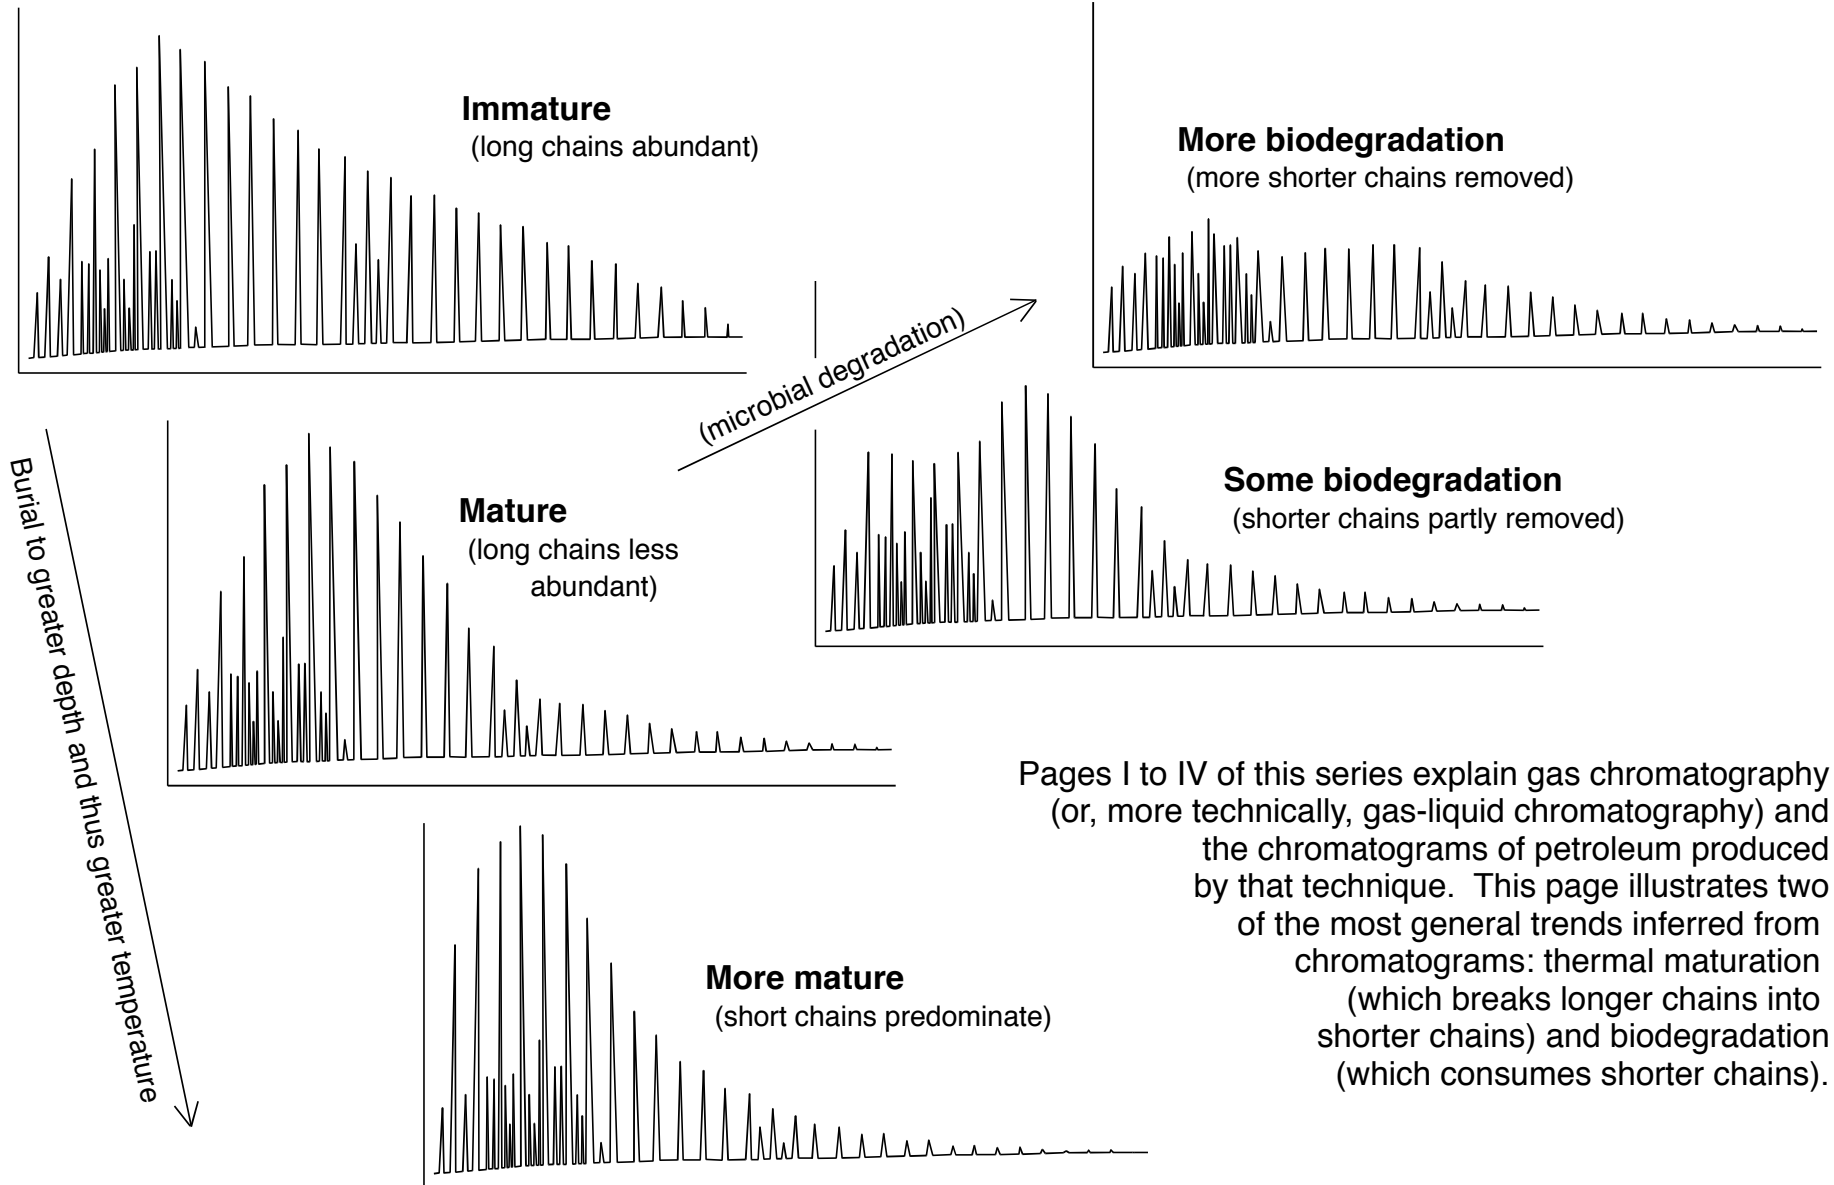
Immature
(long chains abundant)

More biodegradation
(more shorter chains removed)

(microbial degradation)

Burial to greater depth and thus greater temperature

Mature
(long chains less abundant)

Some biodegradation
(shorter chains partly removed)

Pages I to IV of this series explain gas chromatography (or, more technically, gas-liquid chromatography) and the chromatograms of petroleum produced by that technique. This page illustrates two of the most general trends inferred from chromatograms: thermal maturation (which breaks longer chains into shorter chains) and biodegradation (which consumes shorter chains).

More mature
(short chains predominate)